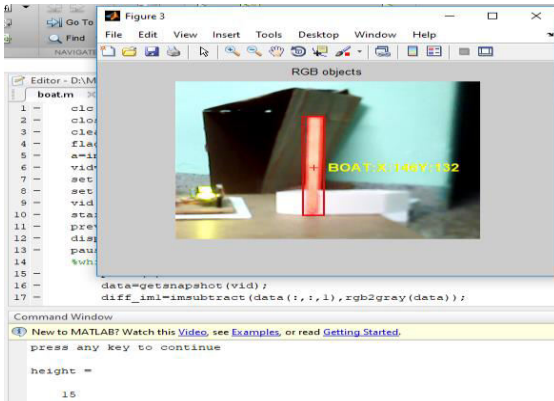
Go To
Find
NAVIGATE
Figure 3
File Edit View Insert Tools Desktop Window Help
RGB objects
BOAT:X:146Y:132
Editor - D:\M
boat.m
1 − clc
2 − clo
3 − cle
4 − fla
5 − a=i
6 − vid
7 − set
8 − set
9 − vid
10 − sta
11 − pre
12 − dis
13 − pau
14 %wh
15 −
16 − data=getsnapshot(vid);
17 − diff_im1=imsubtract(data(:,:,1),rgb2gray(data));
Command Window
New to MATLAB? Watch this Video, see Examples, or read Getting Started.
press any key to continue

height =

15